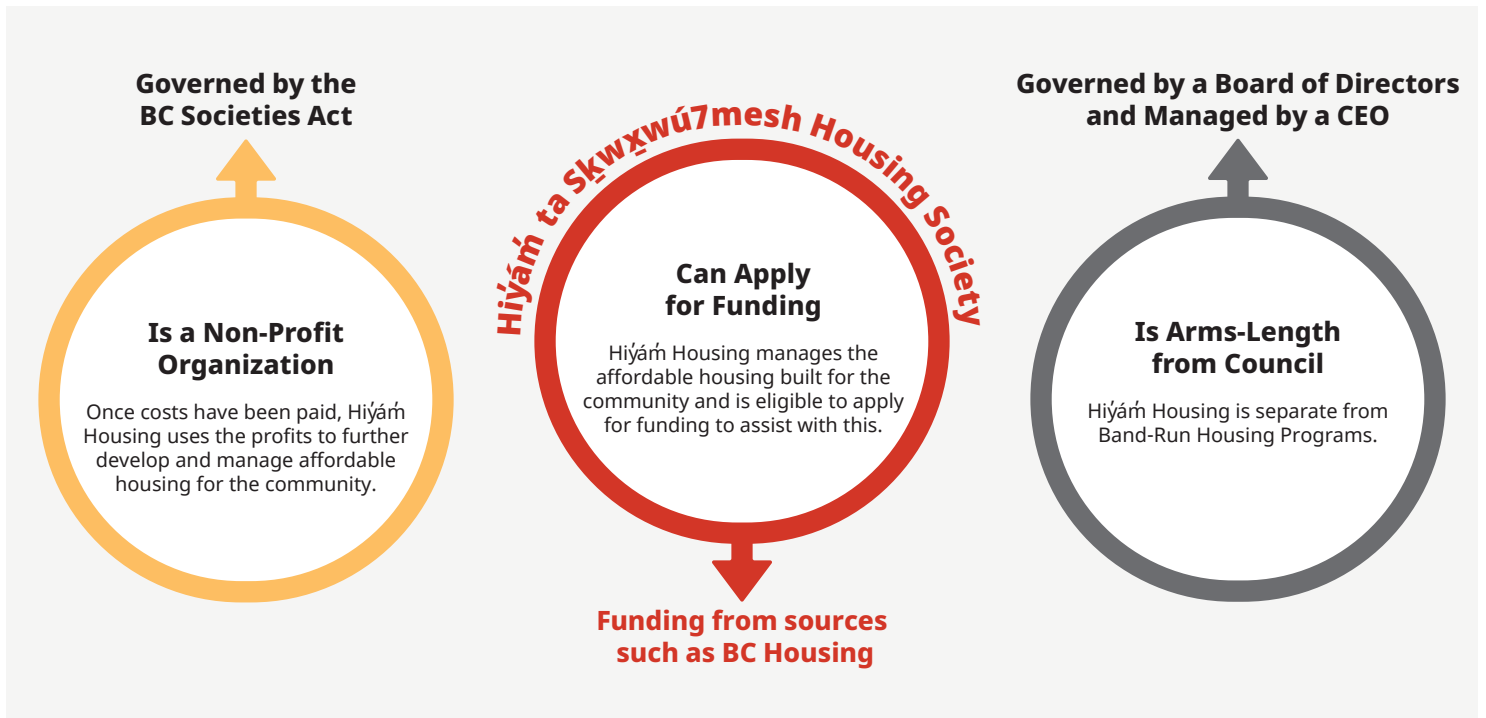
Governed by the BC Societies Act

Is a Non-Profit Organization

Once costs have been paid, Hiy̓ám̓ Housing uses the profits to further develop and manage affordable housing for the community.

Hiy̓ám̓ ta Sḵwx̱wú7mesh Housing Society

Can Apply for Funding

Hiy̓ám̓ Housing manages the affordable housing built for the community and is eligible to apply for funding to assist with this.

Funding from sources such as BC Housing

Governed by a Board of Directors and Managed by a CEO

Is Arms-Length from Council

Hiy̓ám̓ Housing is separate from Band-Run Housing Programs.